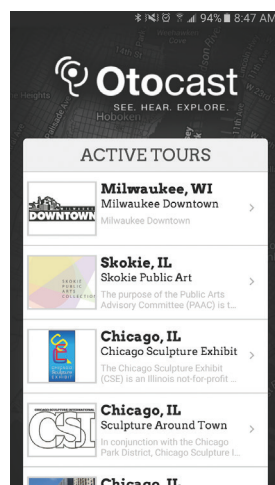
94% 8:47 AM

Hoboken

Heights

Otocast

SEE. HEAR. EXPLORE.

ACTIVE TOURS

DOWNTOWN

Milwaukee, WI
Milwaukee Downtown
Milwaukee Downtown

SKOKIE PUBLIC ARTS COLLECTION

Skokie, IL
Skokie Public Art
The purpose of the Public Arts Advisory Committee (PAAC) is t...

Chicago Sculpture Exhibit

Chicago, IL
Chicago Sculpture Exhibit
The Chicago Sculpture Exhibit (CSE) is an Illinois not-for-profit ...

CHICAGO SCULPTURE INTERNATIONAL
CSI

Chicago, IL
Sculpture Around Town
In conjunction with the Chicago Park District, Chicago Sculpture I...

Chicago, IL